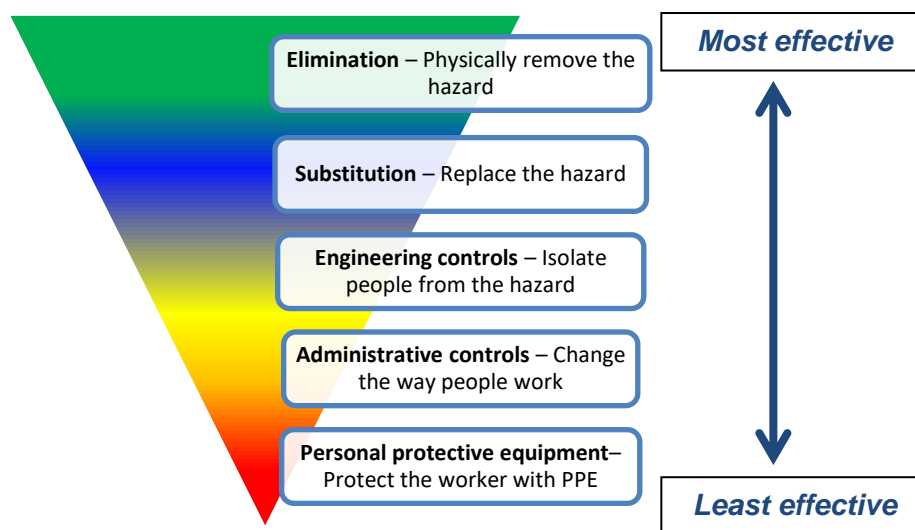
Most effective

Elimination – Physically remove the hazard

Substitution – Replace the hazard

Engineering controls – Isolate people from the hazard

Administrative controls – Change the way people work

Personal protective equipment– Protect the worker with PPE

Least effective